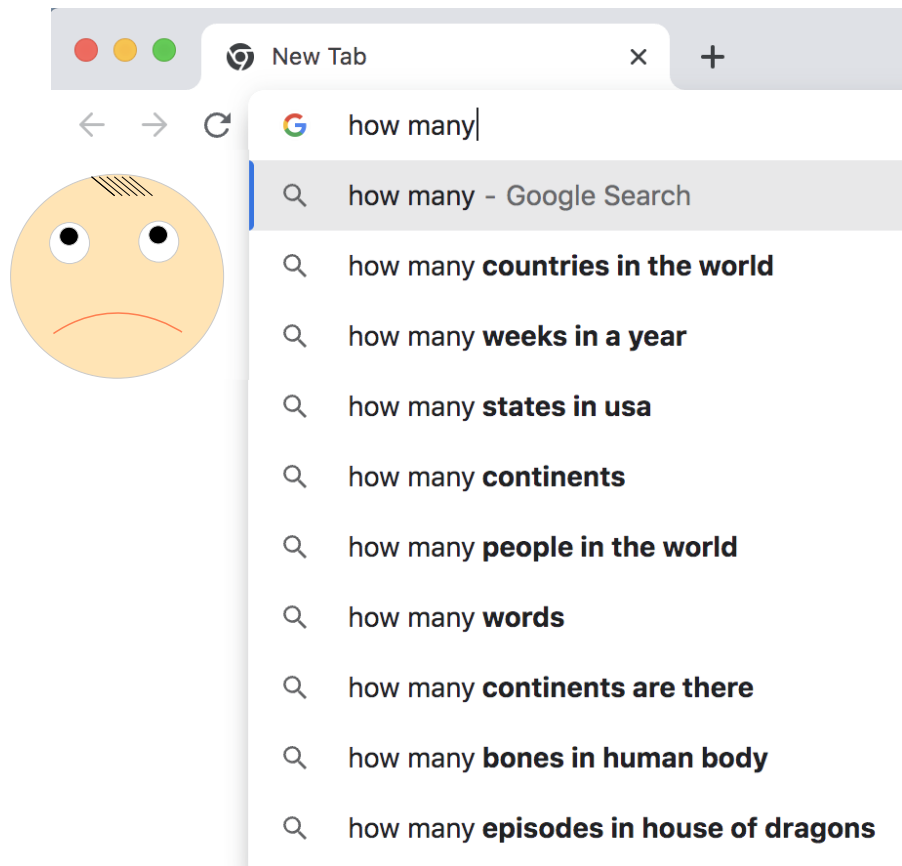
New Tab

×

+

how many

how many - Google Search

how many **countries in the world**

how many **weeks in a year**

how many **states in usa**

how many **continents**

how many **people in the world**

how many **words**

how many **continents are there**

how many **bones in human body**

how many **episodes in house of dragons**